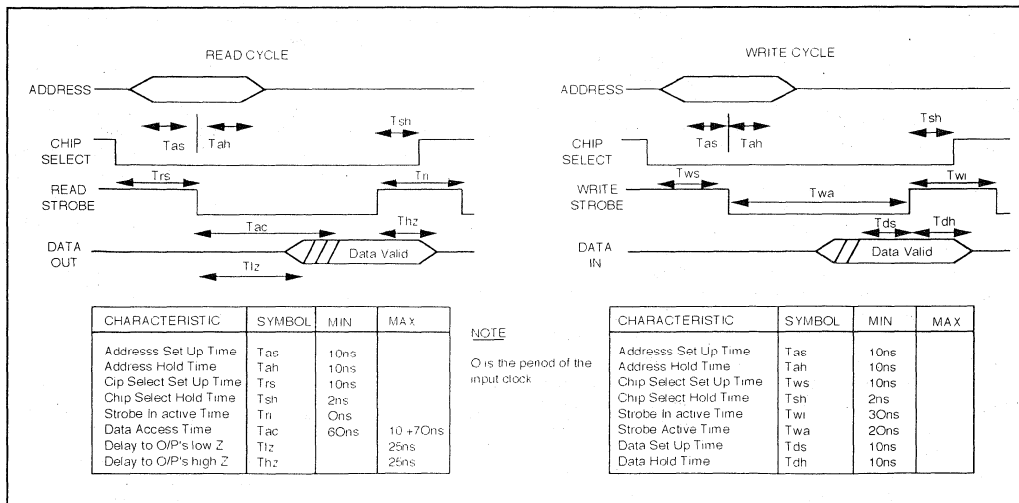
READ CYCLE

ADDRESS

Tas Tah

Tsh

CHIP SELECT

READ STROBE

Trs

Tri

Tac

Thz

DATA OUT

Data Valid

Tlz

WRITE CYCLE

ADDRESS

Tas Tah

Tsh

CHIP SELECT

WRITE STROBE

Tws

Twa

Twi

Tds

Tdh

DATA IN

Data Valid

| CHARACTERISTIC | SYMBOL | MIN | MAX |
|---|---|---|---|
| Addresss Set Up Time | Tas | 10ns | |
| Address Hold Time | Tah | 10ns | |
| Cip Select Set Up Time | Trs | 10ns | |
| Chip Select Hold Time | Tsh | 2ns | |
| Strobe In active Time | Tri | Ons | |
| Data Access Time | Tac | 6Ons | 10 +7Ons |
| Delay to O/P's low Z | Tlz | | 25ns |
| Delay to O/P's high Z | Thz | | 25ns |

NOTE

O is the period of the input clock

| CHARACTERISTIC | SYMBOL | MIN | MAX |
|---|---|---|---|
| Addresss Set Up Time | Tas | 10ns | |
| Address Hold Time | Tah | 10ns | |
| Chip Select Set Up Time | Tws | 10ns | |
| Chip Select Hold Time | Tsh | 2ns | |
| Strobe In active Time | Twi | 3Ons | |
| Strobe Active Time | Twa | 2Ons | |
| Data Set Up Time | Tds | 10ns | |
| Data Hold Time | Tdh | 10ns | |